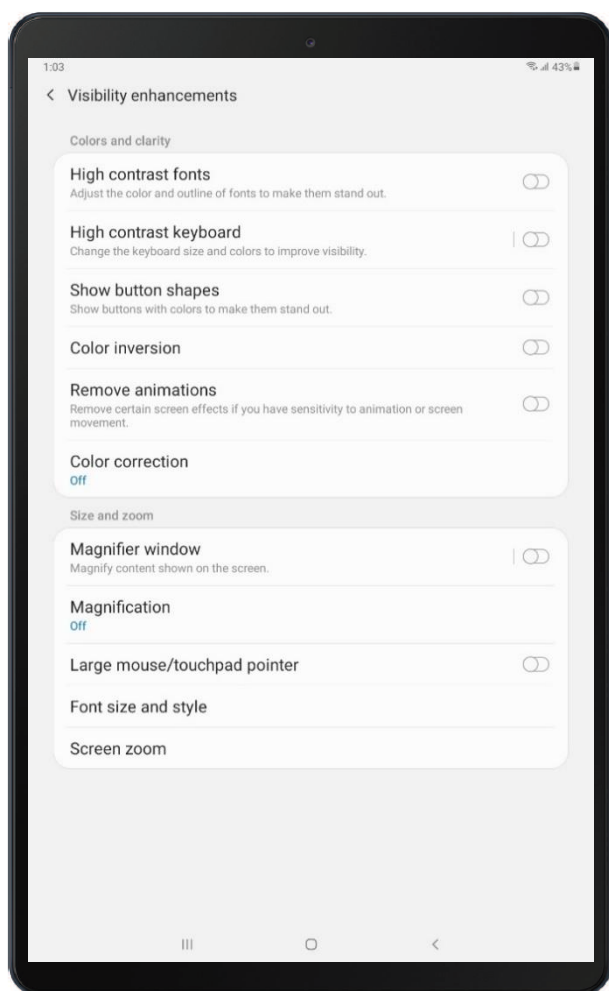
1:03

43%

< Visibility enhancements

Colors and clarity

High contrast fonts
Adjust the color and outline of fonts to make them stand out.

High contrast keyboard
Change the keyboard size and colors to improve visibility.

Show button shapes
Show buttons with colors to make them stand out.

Color inversion

Remove animations
Remove certain screen effects if you have sensitivity to animation or screen movement.

Color correction
Off

Size and zoom

Magnifier window
Magnify content shown on the screen.

Magnification
Off

Large mouse/touchpad pointer

Font size and style

Screen zoom